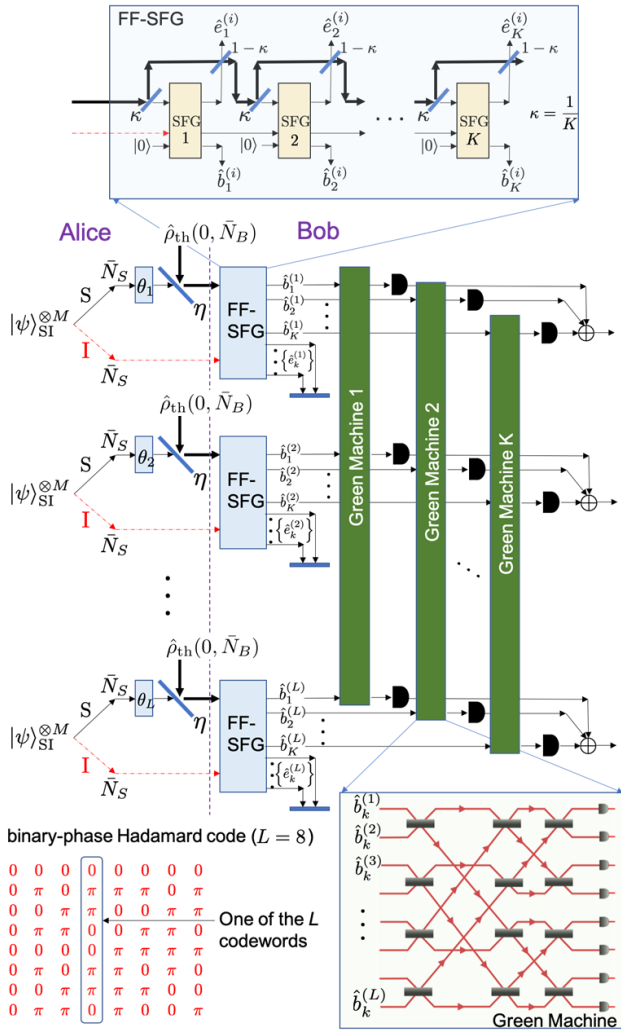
FF-SFG

$\hat{e}_1^{(i)}$ $\hat{e}_2^{(i)}$ $\hat{e}_K^{(i)}$

$1-\kappa$ $1-\kappa$ $1-\kappa$

$\kappa$ SFG 1 $\kappa$ SFG 2 $\cdots$ $\kappa$ SFG $K$ $\kappa = \frac{1}{K}$

$|0\rangle$ $|0\rangle$ $|0\rangle$

$\hat{b}_1^{(i)}$ $\hat{b}_2^{(i)}$ $\hat{b}_K^{(i)}$

Alice Bob

$\hat{\rho}_{\rm th}(0,\bar{N}_B)$

$|\psi\rangle_{\rm SI}^{\otimes M}$ S $\bar{N}_S$ $\theta_1$ $\eta$ I $\bar{N}_S$

FF-SFG $\hat{b}_1^{(1)}$ $\hat{b}_2^{(1)}$ $\hat{b}_K^{(1)}$ $\{\hat{e}_k^{(1)}\}$

$\hat{\rho}_{\rm th}(0,\bar{N}_B)$

$|\psi\rangle_{\rm SI}^{\otimes M}$ S $\bar{N}_S$ $\theta_2$ $\eta$ I $\bar{N}_S$

FF-SFG $\hat{b}_1^{(2)}$ $\hat{b}_2^{(2)}$ $\hat{b}_K^{(2)}$ $\{\hat{e}_k^{(2)}\}$

$\hat{\rho}_{\rm th}(0,\bar{N}_B)$

$|\psi\rangle_{\rm SI}^{\otimes M}$ S $\bar{N}_S$ $\theta_L$ $\eta$ I $\bar{N}_S$

FF-SFG $\hat{b}_1^{(L)}$ $\hat{b}_2^{(L)}$ $\hat{b}_K^{(L)}$ $\{\hat{e}_k^{(L)}\}$

Green Machine 1

Green Machine 2

Green Machine K

binary-phase Hadamard code ($L = 8$)

| 0 | 0 | 0 | 0 | 0 | 0 | 0 | 0 |
|---|---|---|---|---|---|---|---|
| 0 | $\pi$ | 0 | $\pi$ | $\pi$ | $\pi$ | 0 | $\pi$ |
| 0 | 0 | $\pi$ | $\pi$ | 0 | 0 | $\pi$ | $\pi$ |
| 0 | $\pi$ | $\pi$ | 0 | $\pi$ | $\pi$ | $\pi$ | 0 |
| 0 | 0 | 0 | 0 | $\pi$ | $\pi$ | $\pi$ | $\pi$ |
| 0 | $\pi$ | 0 | $\pi$ | $\pi$ | 0 | $\pi$ | 0 |
| 0 | 0 | $\pi$ | $\pi$ | $\pi$ | $\pi$ | 0 | 0 |
| 0 | $\pi$ | $\pi$ | 0 | $\pi$ | 0 | 0 | $\pi$ |

One of the $L$ codewords

$\hat{b}_k^{(1)}$ $\hat{b}_k^{(2)}$ $\hat{b}_k^{(3)}$ $\hat{b}_k^{(L)}$

Green Machine